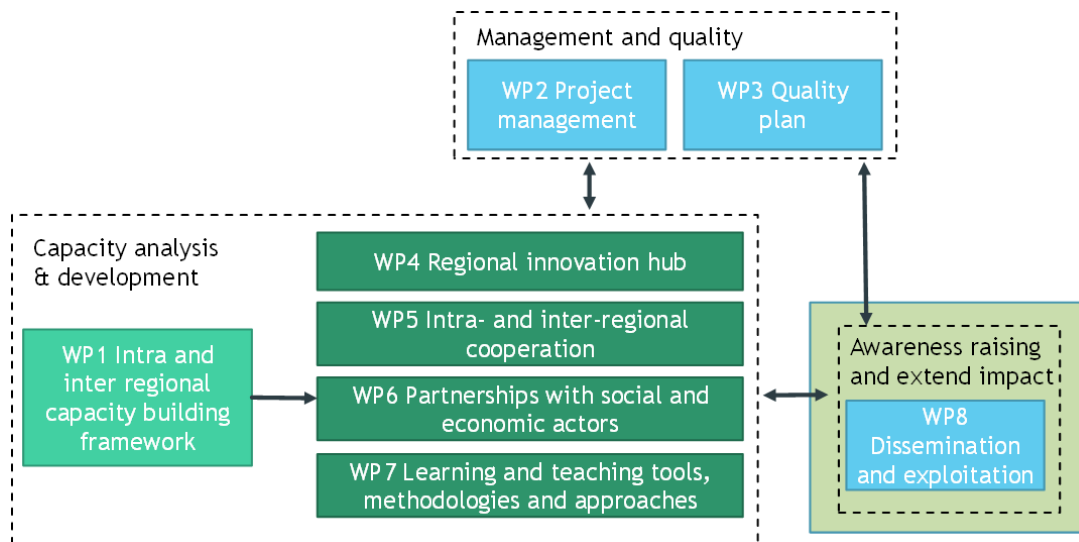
Management and quality

WP2 Project management

WP3 Quality plan

Capacity analysis & development

WP4 Regional innovation hub

WP5 Intra- and inter-regional cooperation

WP1 Intra and inter regional capacity building framework

WP6 Partnerships with social and economic actors

WP7 Learning and teaching tools, methodologies and approaches

Awareness raising and extend impact

WP8 Dissemination and exploitation